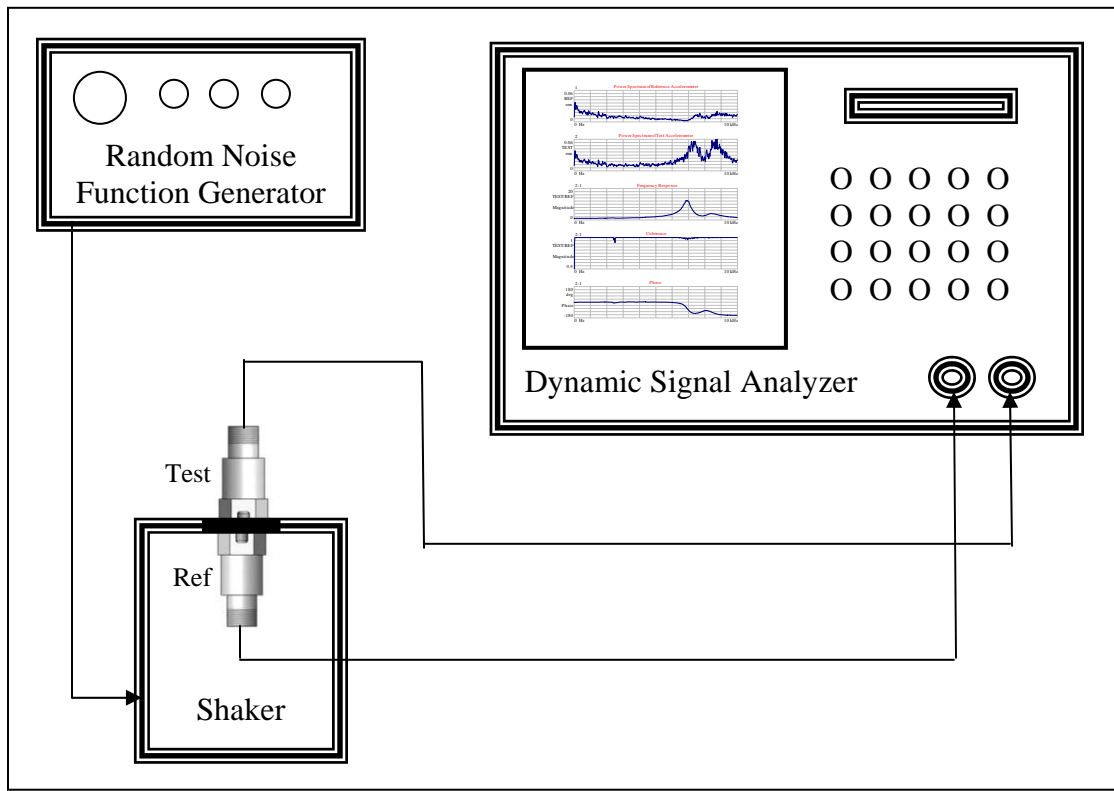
Random Noise Function Generator

Power Spectrum Reference Accelerometer
1
0.06
REF
rms
0 Hz
10 kHz

Power Spectrum Test Accelerometer
2
0.06
TEST
rms
0 Hz
10 kHz

Frequency Response
2:1
20
TEST/REF
Magnitude
0
0 Hz
10 kHz

Coherence
2:1
1
TEST/REF
Magnitude
0.9

Phase
2:1
180
deg
Phase
-180
0 Hz
10 kHz

O O O O O
O O O O O
O O O O O
O O O O O

Dynamic Signal Analyzer

Test

Ref

Shaker